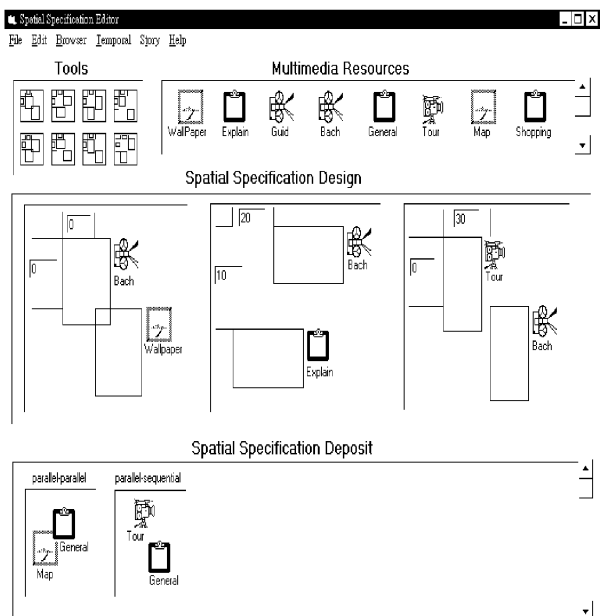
Spatial Specification Editor

File Edit Browser Temporal Story Help

Tools

Multimedia Resources

WallPaper Explain Guid Bach General Tour Map Shopping

Spatial Specification Design

0
0
Bach
Wallpaper

20
10
Bach
Explain

30
0
Tour
Bach

Spatial Specification Deposit

parallel-parallel
General
Map

parallel-sequential
Tour
General